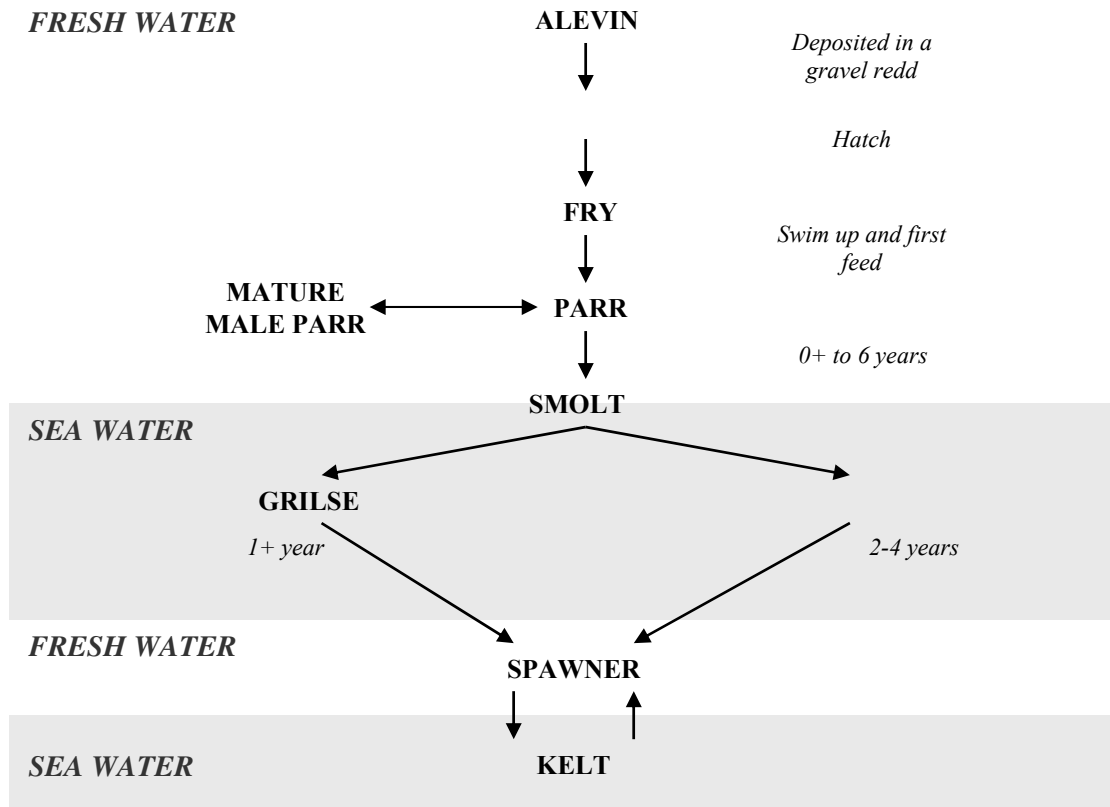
FRESH WATER

ALEVIN

Deposited in a gravel redd

Hatch

FRY

Swim up and first feed

MATURE MALE PARR

PARR

0+ to 6 years

SMOLT

SEA WATER

GRILSE

1+ year

2-4 years

FRESH WATER

SPAWNER

SEA WATER

KELT